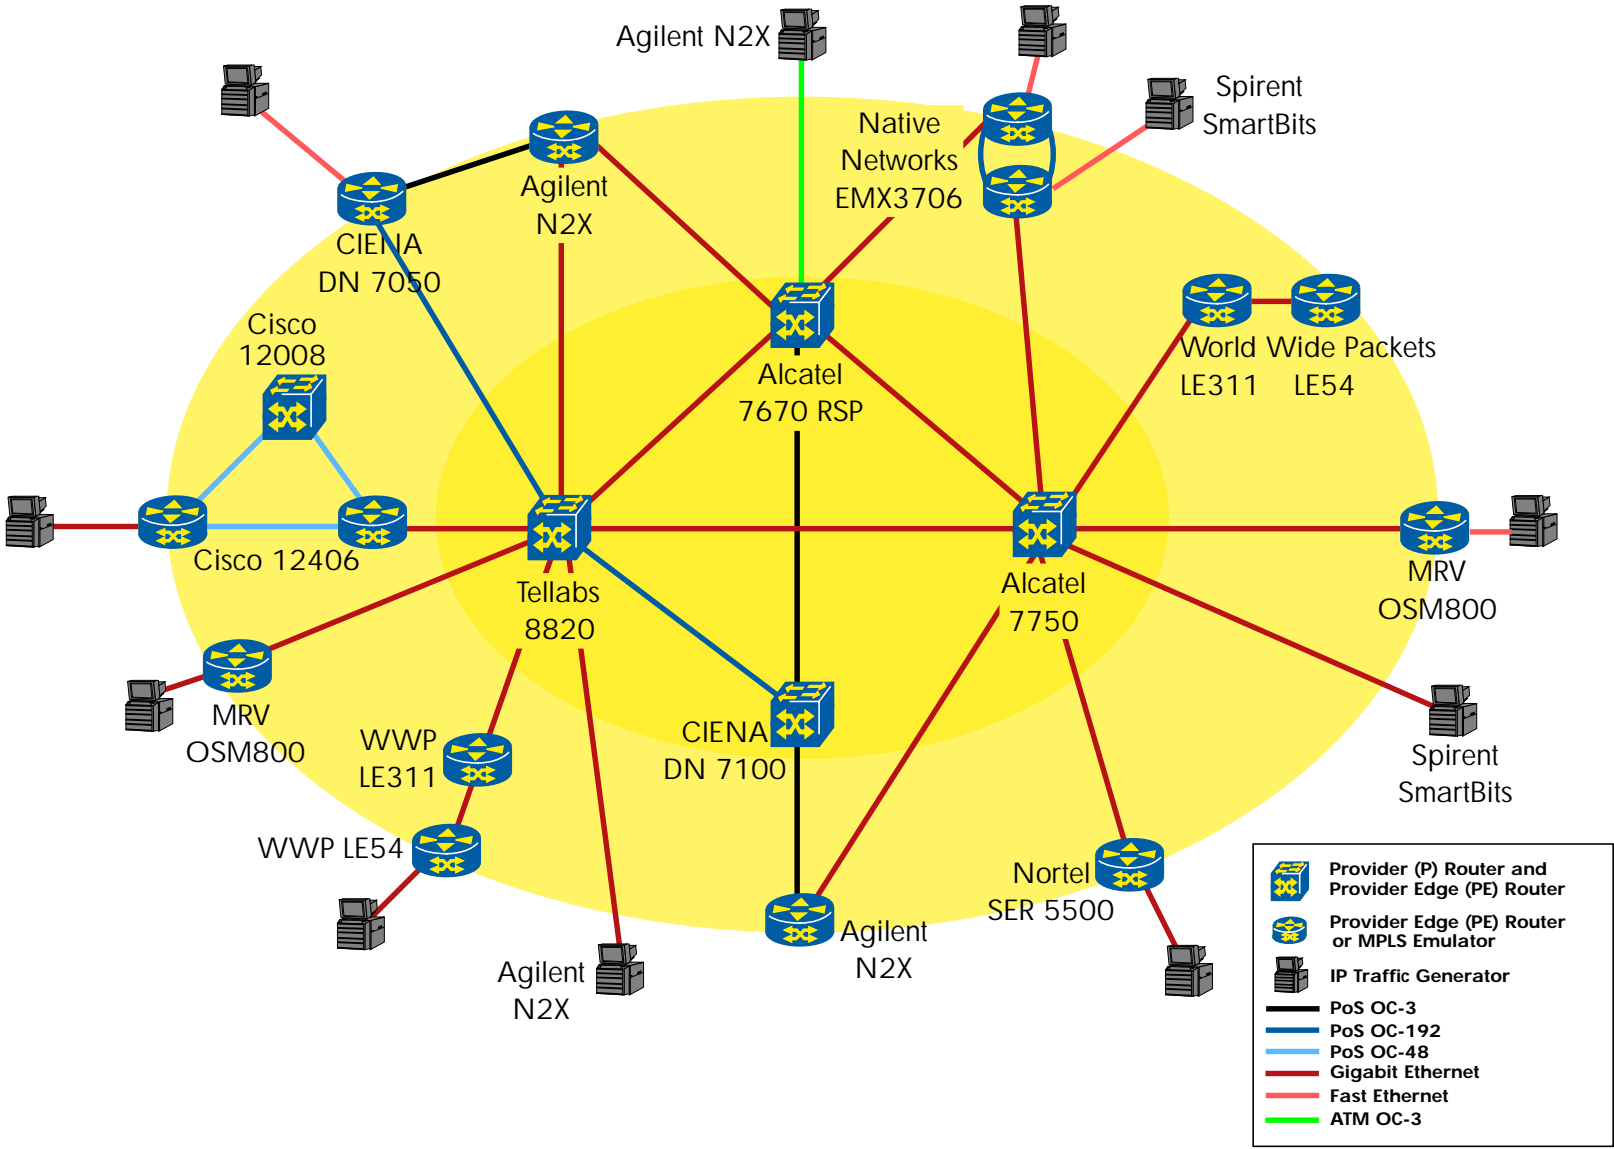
Agilent N2X

Native Networks EMX3706

Spirent SmartBits

Agilent N2X

CIENA DN 7050

Cisco 12008

Alcatel 7670 RSP

World Wide Packets LE311 LE54

Cisco 12406

Tellabs 8820

Alcatel 7750

MRV OSM800

MRV OSM800

WWP LE311

CIENA DN 7100

Spirent SmartBits

WWP LE54

Nortel SER 5500

Agilent N2X

Agilent N2X

Provider (P) Router and Provider Edge (PE) Router
Provider Edge (PE) Router or MPLS Emulator
IP Traffic Generator
PoS OC-3
PoS OC-192
PoS OC-48
Gigabit Ethernet
Fast Ethernet
ATM OC-3